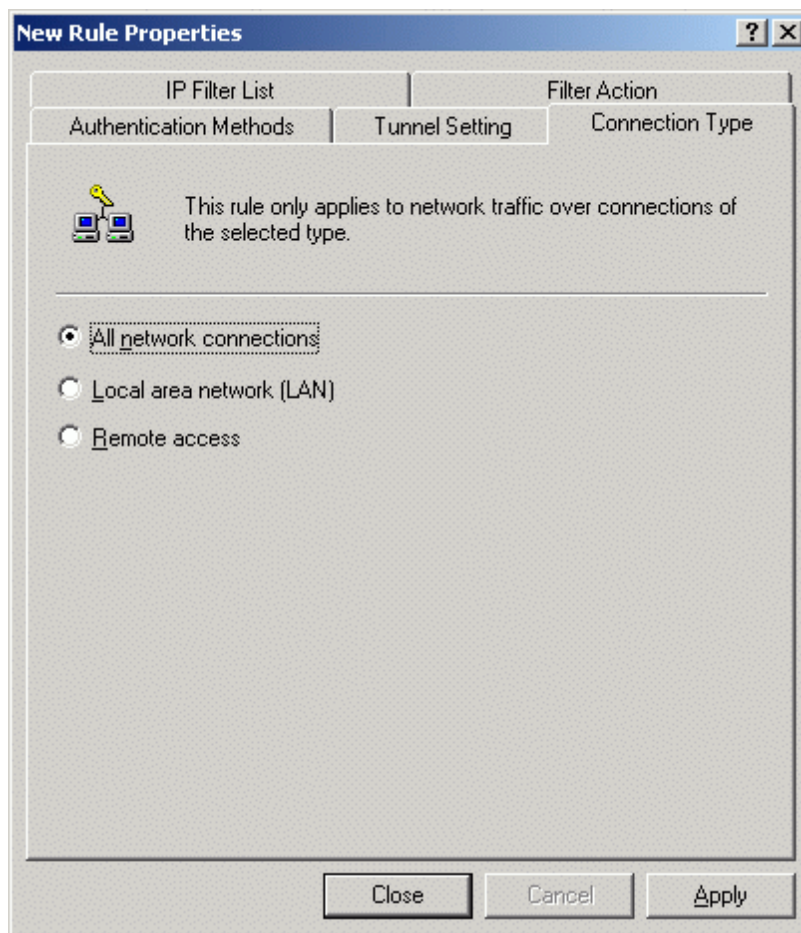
New Rule Properties

?

X

IP Filter List

Filter Action

Authentication Methods

Tunnel Setting

Connection Type

This rule only applies to network traffic over connections of the selected type.

All network connections

Local area network (LAN)

Remote access

Close

Cancel

Apply